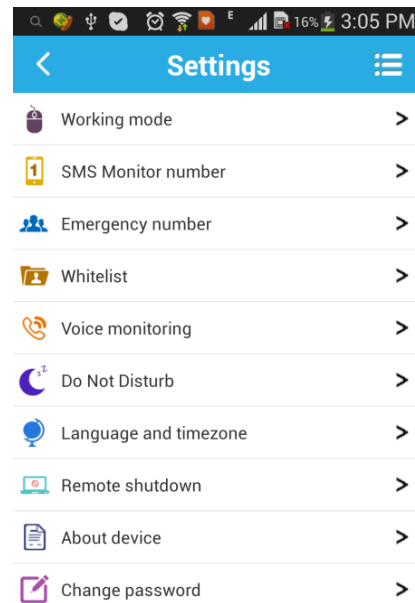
E 16% 3:05 PM

<

Settings

Working mode >

SMS Monitor number >

Emergency number >

Whitelist >

Voice monitoring >

Do Not Disturb >

Language and timezone >

Remote shutdown >

About device >

Change password >